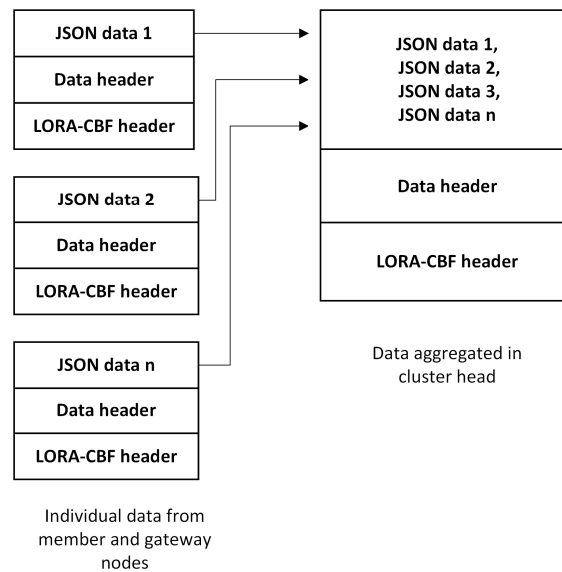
JSON data 1

Data header

LORA-CBF header

JSON data 2

Data header

LORA-CBF header

JSON data n

Data header

LORA-CBF header

Individual data from member and gateway nodes

JSON data 1,
JSON data 2,
JSON data 3,
JSON data n

Data header

LORA-CBF header

Data aggregated in cluster head